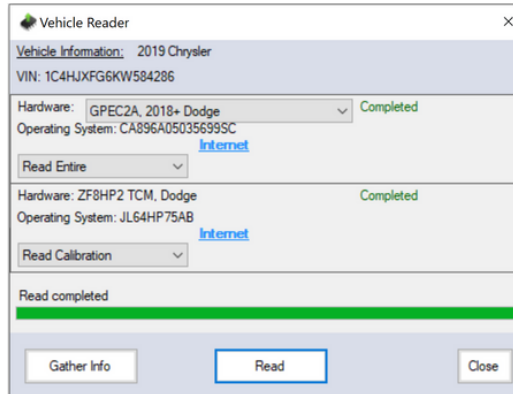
Vehicle Reader
×
Vehicle Information: 2019 Chrysler
VIN: 1C4HJXFG6KW584286

Hardware: GPEC2A, 2018+ Dodge
Completed
Operating System: CA896A05035699SC
Internet
Read Entire

Hardware: ZF8HP2 TCM, Dodge
Completed
Operating System: JL64HP75AB
Internet
Read Calibration

Read completed

Gather Info
Read
Close